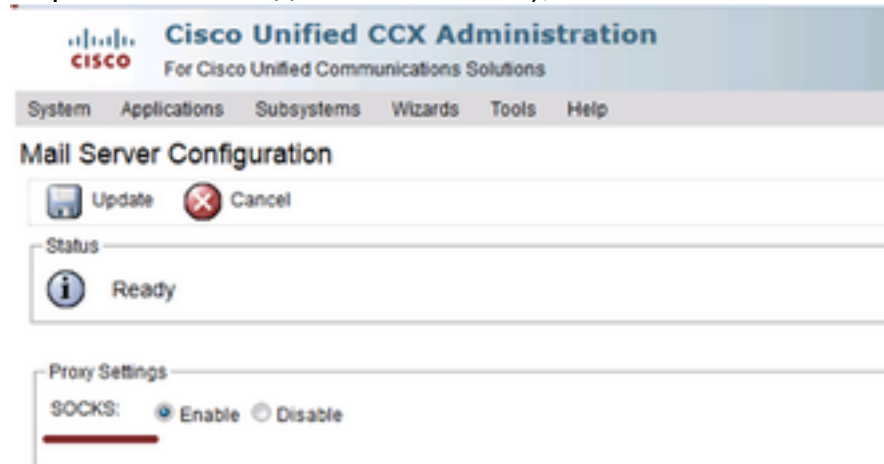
cisco Cisco Unified CCX Administration
For Cisco Unified Communications Solutions

System Applications Subsystems Wizards Tools Help

Mail Server Configuration

Update Cancel

Status

Ready

Proxy Settings

SOCKS: Enable Disable